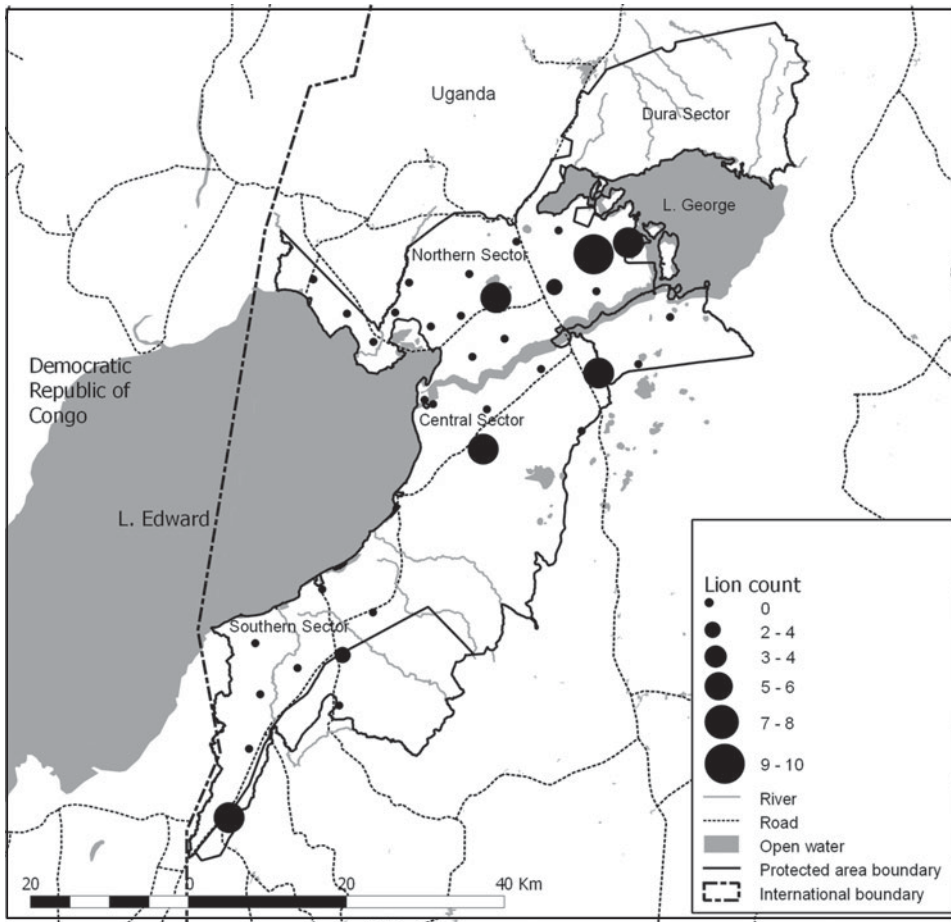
Uganda

Dura Sector

L. George

Northern Sector

Democratic Republic of Congo

Central Sector

L. Edward

Southern Sector

Lion count
0
2 - 4
3 - 4
5 - 6
7 - 8
9 - 10
River
Road
Open water
Protected area boundary
International boundary

20 0 20 40 Km